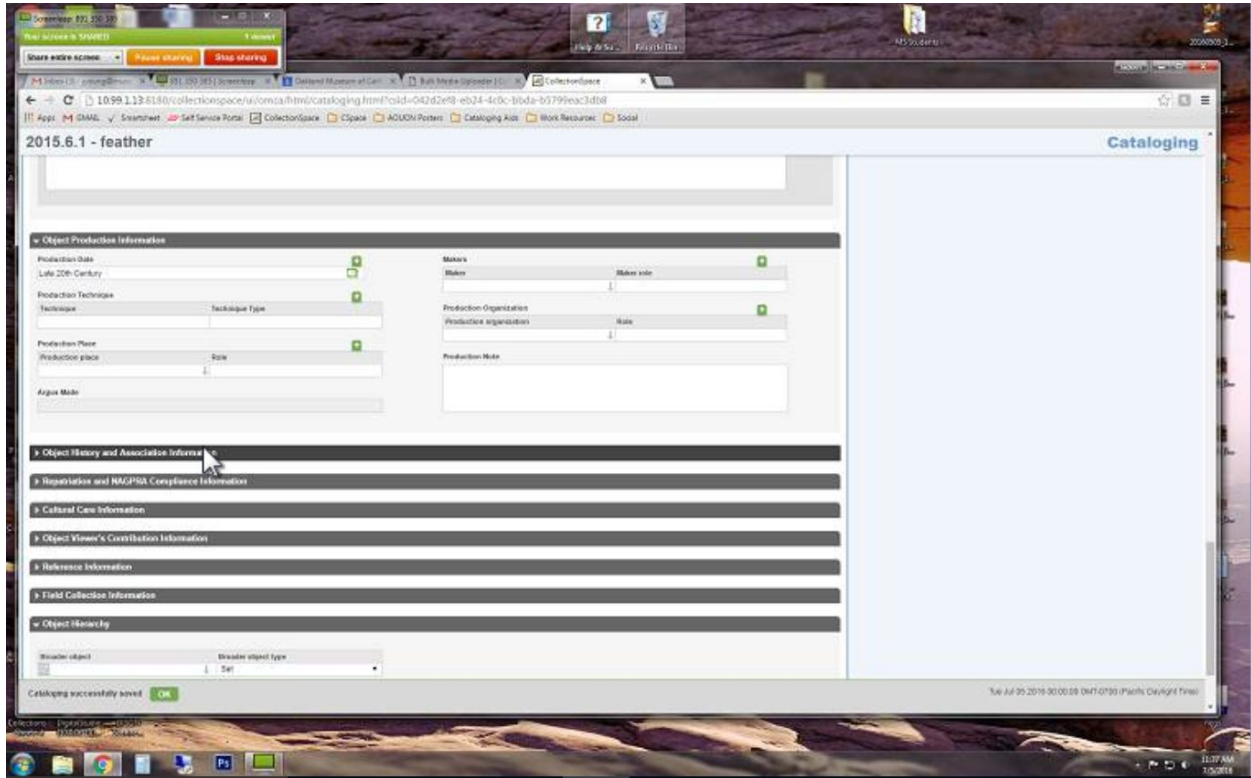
Screenleap 891 150 385
Your screen is SHARED 1 viewer
Share entire screen Pause sharing Stop sharing

Help & Su... Recycle Bin
MS Students

Inbox | Screenleap | Oakland Museum of Cal | Bulk Media Uploader | CollectionSpace

10.99.1.13:8180/collectionspace/ui/omca/html/cataloging.html?csid=042d2ef8-eb24-4c0c-bbda-b5799eac3db8

Apps GMAIL Smartsheet Self Service Portal CollectionSpace CSpace AOUON Posters Cataloging Aids Work Resources Social

2015.6.1 - feather

Cataloging

Object Production Information

Production Date
Late 20th Century

Production Technique
| Technique | Technique Type |
|---|---|
| | |

Production Place
| Production place | Role |
|---|---|
| | |

Argus Made

Makers
| Maker | Maker role |
|---|---|
| | |

Production Organization
| Production organization | Role |
|---|---|
| | |

Production Note

Object History and Association Information
Repatriation and NAGPRA Compliance Information
Cultural Care Information
Object Viewer's Contribution Information
Reference Information
Field Collection Information
Object Hierarchy

| Broader object | Broader object type |
|---|---|
| | Set |

Cataloging successfully saved OK

Tue Jul 05 2016 00:00:00 GMT-0700 (Pacific Daylight Time)

11:37 AM
7/5/2016